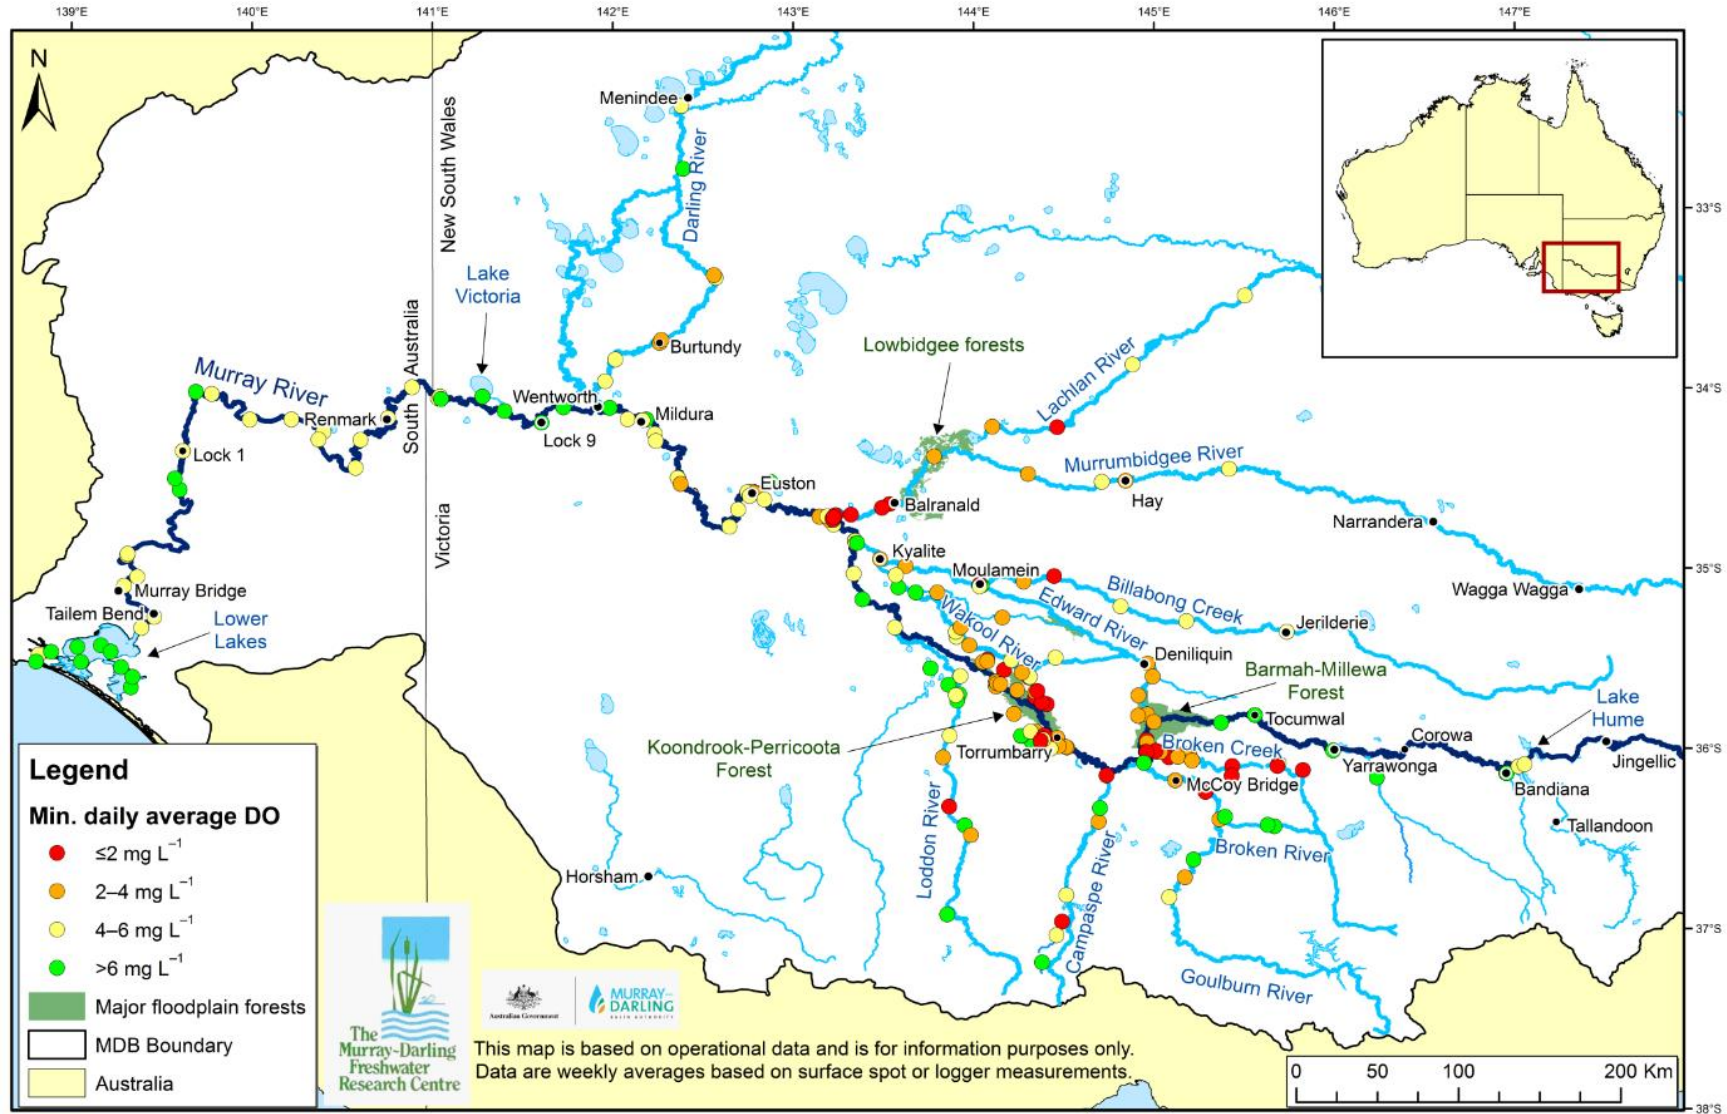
139°E 140°E 141°E 142°E 143°E 144°E 145°E 146°E 147°E

N

33°S
34°S
35°S
36°S
37°S
38°S

Menindee
Darling River
New South Wales
Lake Victoria
Burtundy
Murray River
Renmark
South Australia
Wentworth
Mildura
Lock 9
Lock 1
Lowbidgee forests
Lachlan River
Murrumbidgee River
Hay
Narrandera
Euston
Balranald
Victoria
Kyalite
Moulamein
Billabong Creek
Edward River
Wakool River
Jerilderie
Wagga Wagga
Murray Bridge
Tailem Bend
Lower Lakes
Deniliquin
Barmah-Millewa Forest
Tocumwal
Corowa
Lake Hume
Jingellic
Koondrook-Perricoota Forest
Torrumbarry
Broken Creek
Yarrawonga
McCoy Bridge
Bandiana
Tallandoon
Loddon River
Broken River
Horsham
Campaspe River
Goulburn River

Legend
Min. daily average DO
$\leq 2$ mg $L^{-1}$
2–4 mg $L^{-1}$
4–6 mg $L^{-1}$
>6 mg $L^{-1}$
Major floodplain forests
MDB Boundary
Australia

The Murray-Darling Freshwater Research Centre

Australian Government
MURRAY-DARLING BASIN AUTHORITY

This map is based on operational data and is for information purposes only. Data are weekly averages based on surface spot or logger measurements.

0 50 100 200 Km